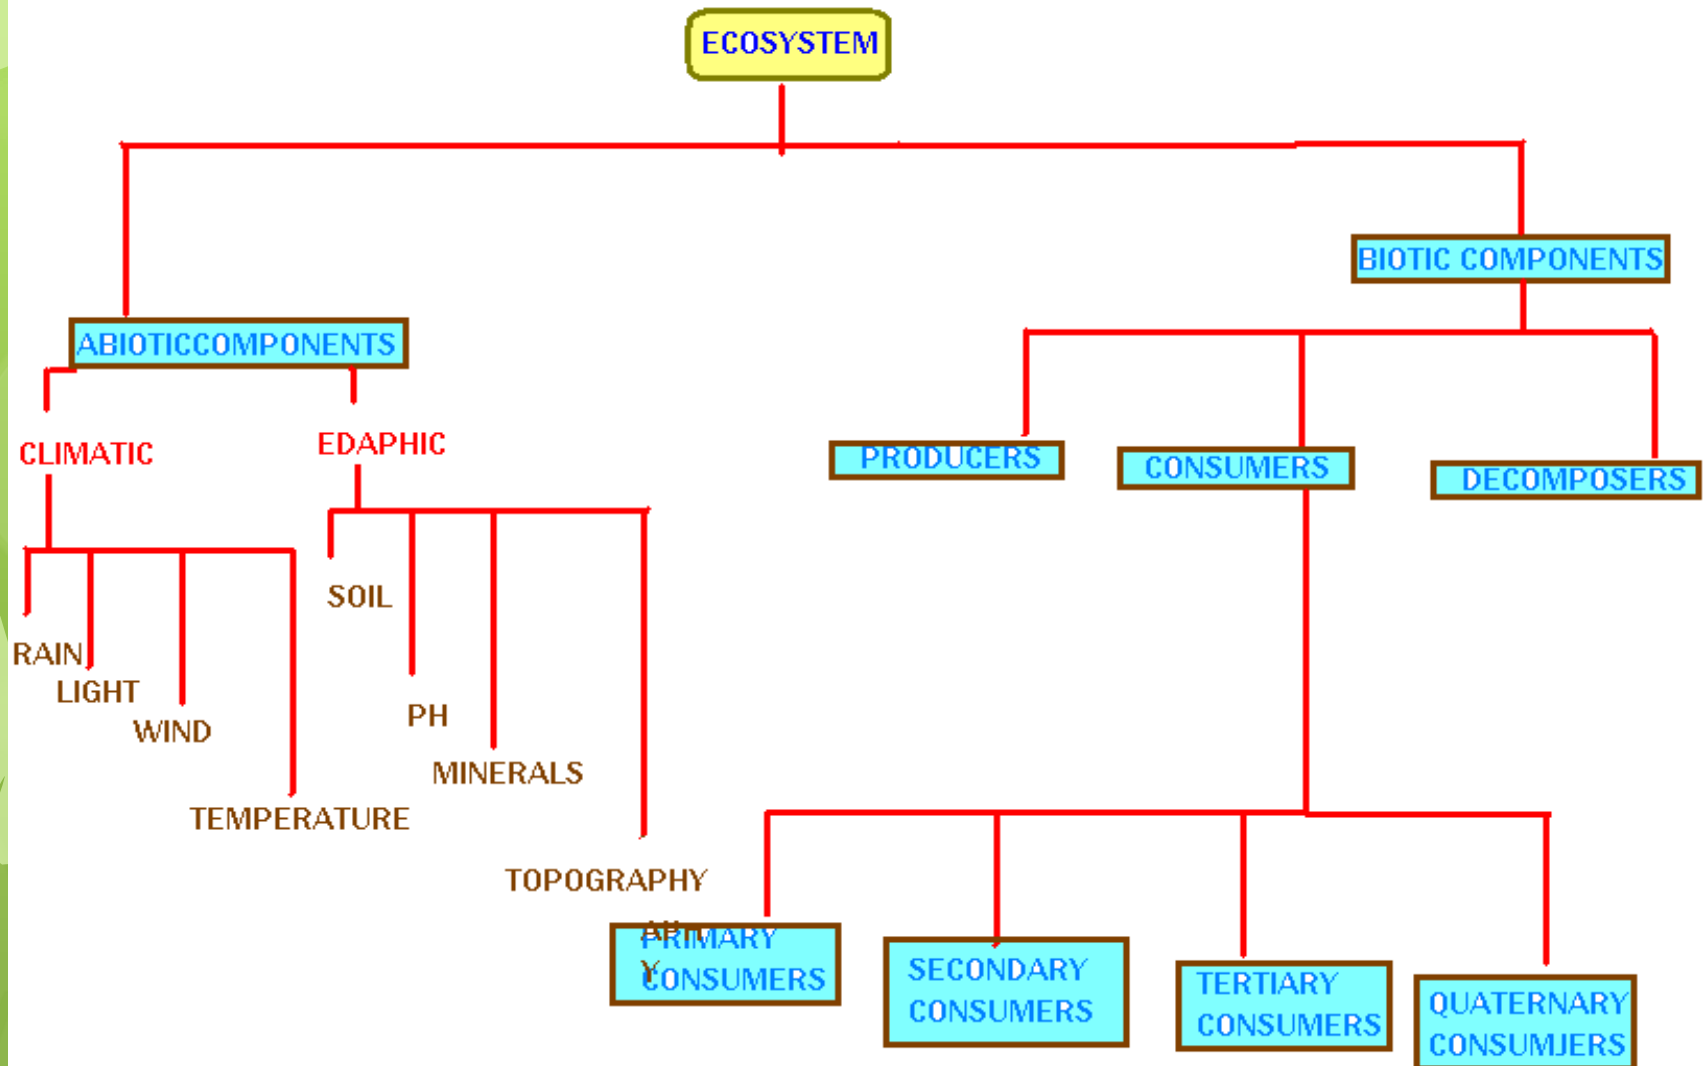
ECOSYSTEM

ABIOTICCOMPONENTS

CLIMATIC

RAIN

LIGHT

WIND

TEMPERATURE

EDAPHIC

SOIL

PH

MINERALS

TOPOGRAPHY

BIOTIC COMPONENTS

PRODUCERS

CONSUMERS

DECOMPOSERS

PRIMARY CONSUMERS

SECONDARY CONSUMERS

TERTIARY CONSUMERS

QUATERNARY CONSUMJERS